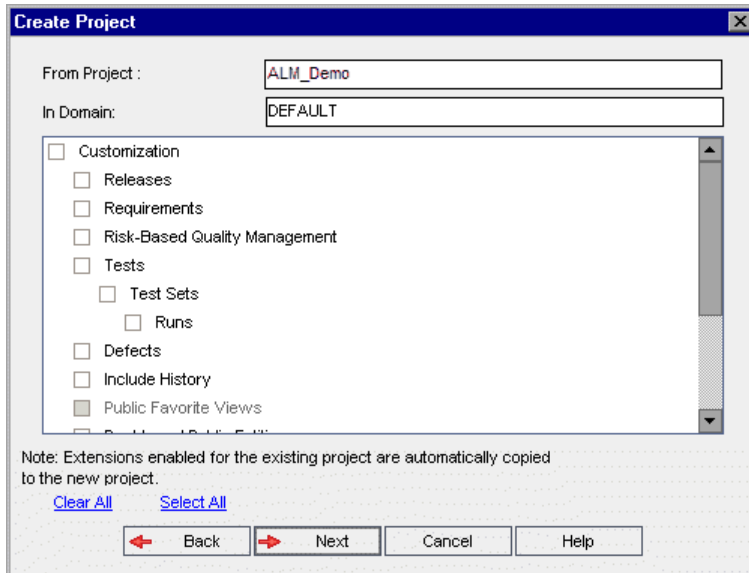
Create Project

From Project : ALM_Demo

In Domain: DEFAULT

Customization

Releases

Requirements

Risk-Based Quality Management

Tests

Test Sets

Runs

Defects

Include History

Public Favorite Views

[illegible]

Note: Extensions enabled for the existing project are automatically copied to the new project.

Clear All Select All

Back Next Cancel Help